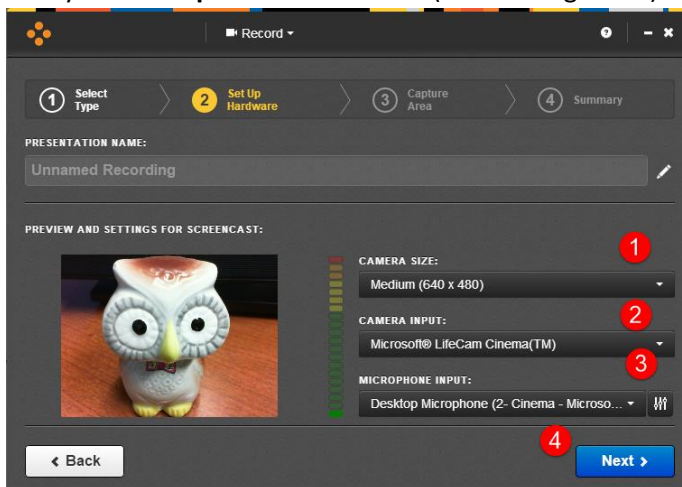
Record

1 Select Type
2 Set Up Hardware
3 Capture Area
4 Summary

PRESENTATION NAME:

Unnamed Recording

PREVIEW AND SETTINGS FOR SCREENCAST:

1

CAMERA SIZE:

Medium (640 x 480)

2

CAMERA INPUT:

Microsoft® LifeCam Cinema(TM)

3

MICROPHONE INPUT:

Desktop Microphone (2- Cinema - Microso...

4

Back

Next